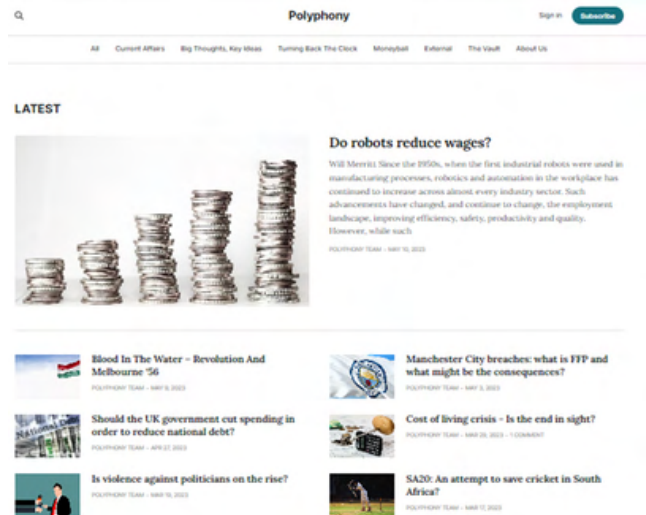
Polyphony

Sign in Subscribe

All Current Affairs Big Thoughts, Key Ideas Turning Back The Clock Moneyball External The Vault About Us

LATEST

Do robots reduce wages?

Will Merritt Since the 1950s, when the first industrial robots were used in manufacturing processes, robotics and automation in the workplace has continued to increase across almost every industry sector. Such advancements have changed, and continue to change, the employment landscape, improving efficiency, safety, productivity and quality. However, while such

POLYPHONY TEAM — MAY 10, 2023

Blood In The Water – Revolution And Melbourne '56

POLYPHONY TEAM — MAY 6, 2023

Manchester City breaches: what is FFP and what might be the consequences?

POLYPHONY TEAM — MAY 3, 2023

Should the UK government cut spending in order to reduce national debt?

POLYPHONY TEAM — APR 27, 2023

Cost of living crisis – Is the end in sight?

POLYPHONY TEAM — MAR 29, 2023 — 1 COMMENT

Is violence against politicians on the rise?

POLYPHONY TEAM — MAR 19, 2023

SA20: An attempt to save cricket in South Africa?

POLYPHONY TEAM — MAR 17, 2023